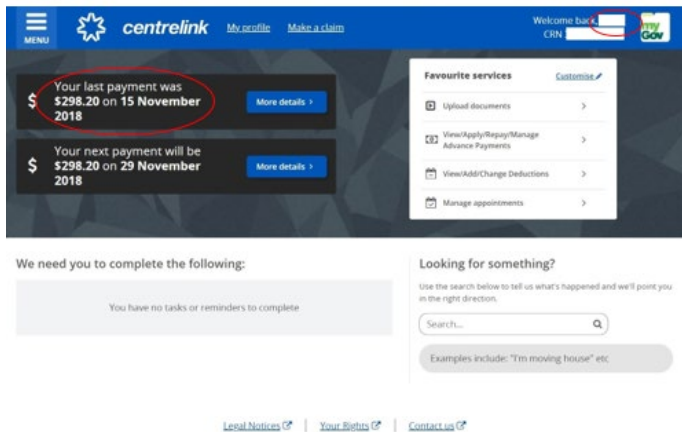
MENU centrelink My profile Make a claim

Welcome back,
CRN

my Gov

$ Your last payment was $298.20 on 15 November 2018

More details >

$ Your next payment will be $298.20 on 29 November 2018

More details >

Favourite services Customise

Upload documents >

View/Apply/Repay/Manage Advance Payments >

View/Add/Change Deductions >

Manage appointments >

We need you to complete the following:

You have no tasks or reminders to complete

Looking for something?

Use the search below to tell us what's happened and we'll point you in the right direction.

Search...

Examples include: "I'm moving house" etc

Legal Notices | Your Rights | Contact us